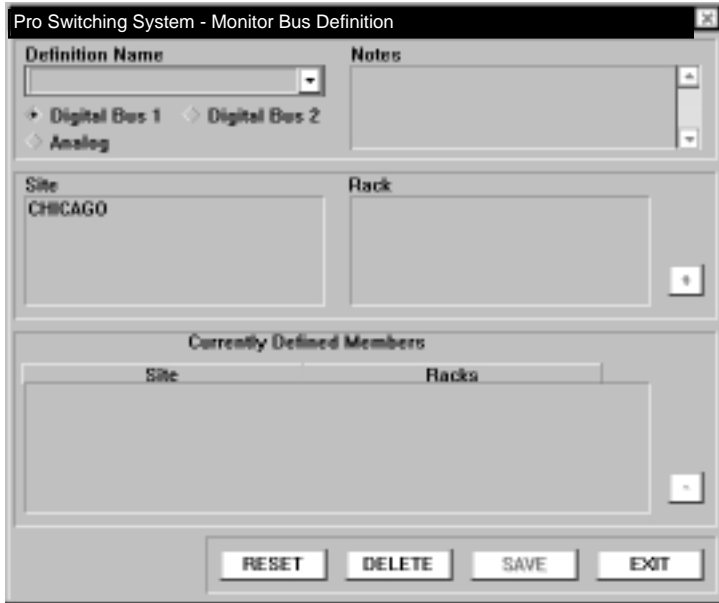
Pro Switching System - Monitor Bus Definition

Definition Name

Digital Bus 1 Digital Bus 2

Analog

Notes

Site

CHICAGO

Rack

Currently Defined Members

| Site | Racks |
|---|---|

RESET DELETE SAVE EXIT